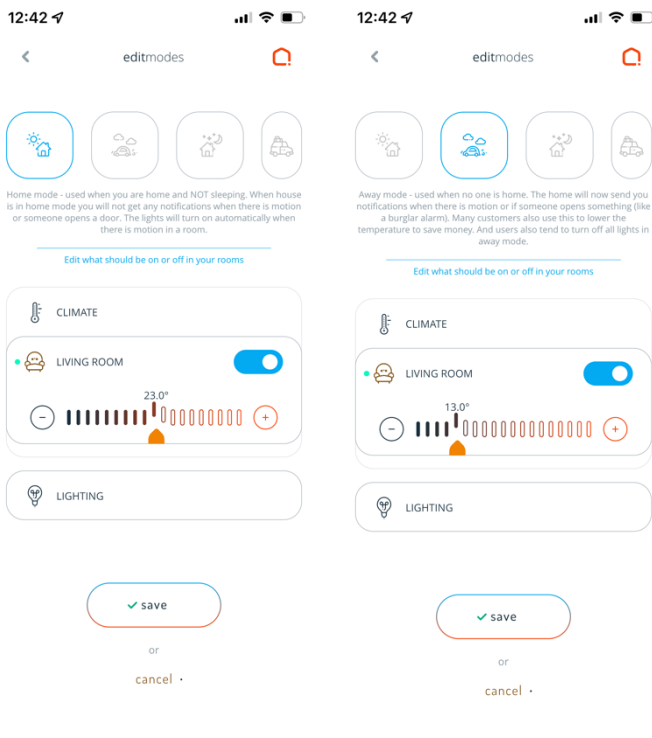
12:42

editmodes

Home mode - used when you are home and NOT sleeping. When house is in home mode you will not get any notifications when there is motion or someone opens a door. The lights will turn on automatically when there is motion in a room.

Edit what should be on or off in your rooms

CLIMATE

LIVING ROOM

23.0°

−

+

LIGHTING

save

or

cancel

12:42

editmodes

Away mode - used when no one is home. The home will now send you notifications when there is motion or if someone opens something (like a burglar alarm). Many customers also use this to lower the temperature to save money. And users also tend to turn off all lights in away mode.

Edit what should be on or off in your rooms

CLIMATE

LIVING ROOM

13.0°

−

+

LIGHTING

save

or

cancel